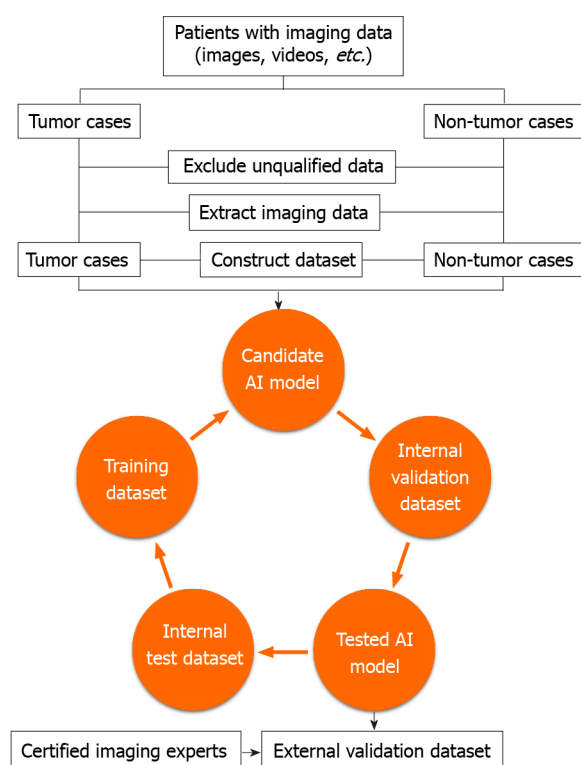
Patients with imaging data (images, videos, etc.)

Tumor cases

Non-tumor cases

Exclude unqualified data

Extract imaging data

Tumor cases

Construct dataset

Non-tumor cases

Candidate AI model

Internal validation dataset

Tested AI model

Internal test dataset

Training dataset

Certified imaging experts

External validation dataset